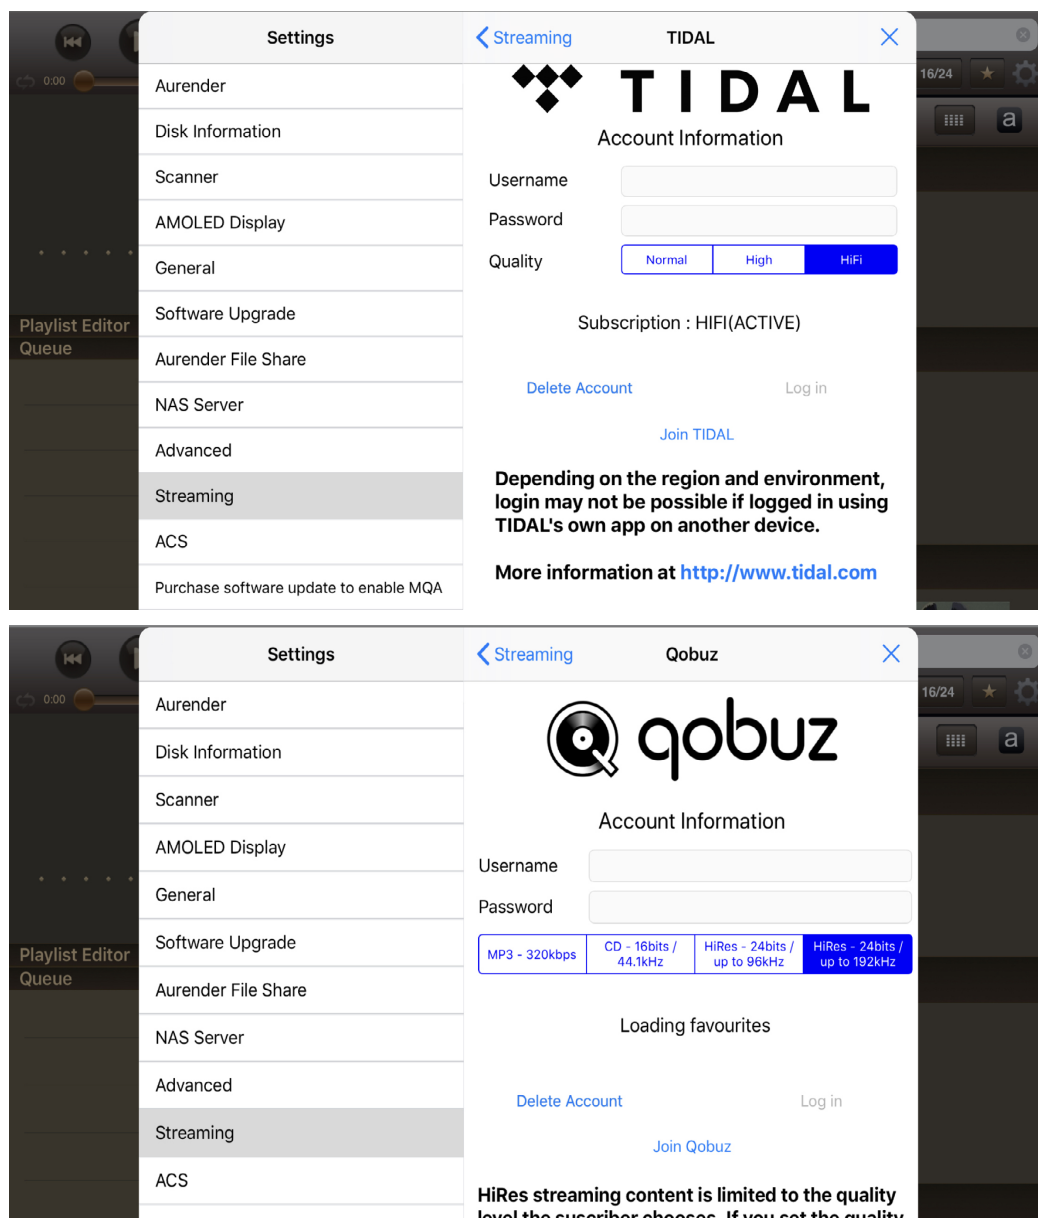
0:00

16/24

Playlist Editor
Queue

Settings

Aurender

Disk Information

Scanner

AMOLED Display

General

Software Upgrade

Aurender File Share

NAS Server

Advanced

Streaming

ACS

Purchase software update to enable MQA

Streaming

TIDAL

TIDAL

Account Information

Username

Password

Quality

| Normal | High | HiFi |
|---|---|---|

Subscription : HIFI(ACTIVE)

Delete Account

Log in

Join TIDAL

Depending on the region and environment, login may not be possible if logged in using TIDAL's own app on another device.

More information at http://www.tidal.com

0:00

16/24

Playlist Editor
Queue

Settings

Aurender

Disk Information

Scanner

AMOLED Display

General

Software Upgrade

Aurender File Share

NAS Server

Advanced

Streaming

ACS

Streaming

Qobuz

qobuz

Account Information

Username

Password

| MP3 - 320kbps | CD - 16bits / 44.1kHz | HiRes - 24bits / up to 96kHz | HiRes - 24bits / up to 192kHz |
|---|---|---|---|

Loading favourites

Delete Account

Log in

Join Qobuz

HiRes streaming content is limited to the quality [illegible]